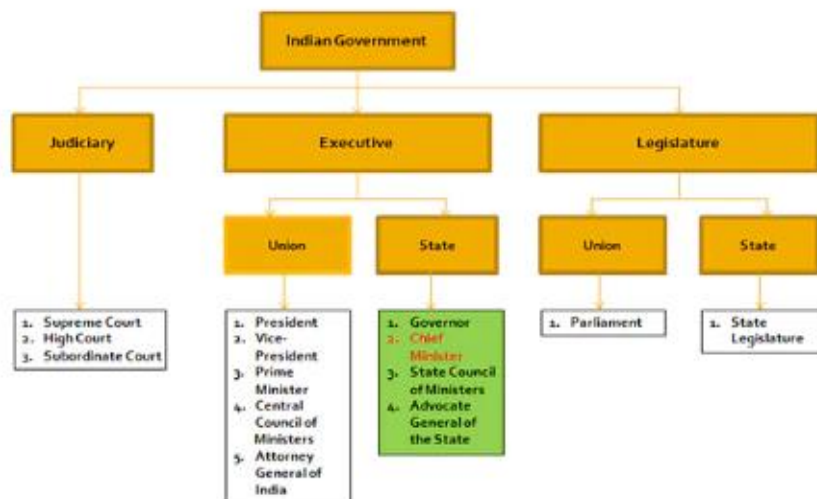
Indian Government

Judiciary

Executive

Legislature

Union

State

Union

State

1. Supreme Court
2. High Court
3. Subordinate Court

1. President
2. Vice-President
3. Prime Minister
4. Central Council of Ministers
5. Attorney General of India

1. Governor
2. Chief Minister
3. State Council of Ministers
4. Advocate General of the State

1. Parliament

1. State Legislature